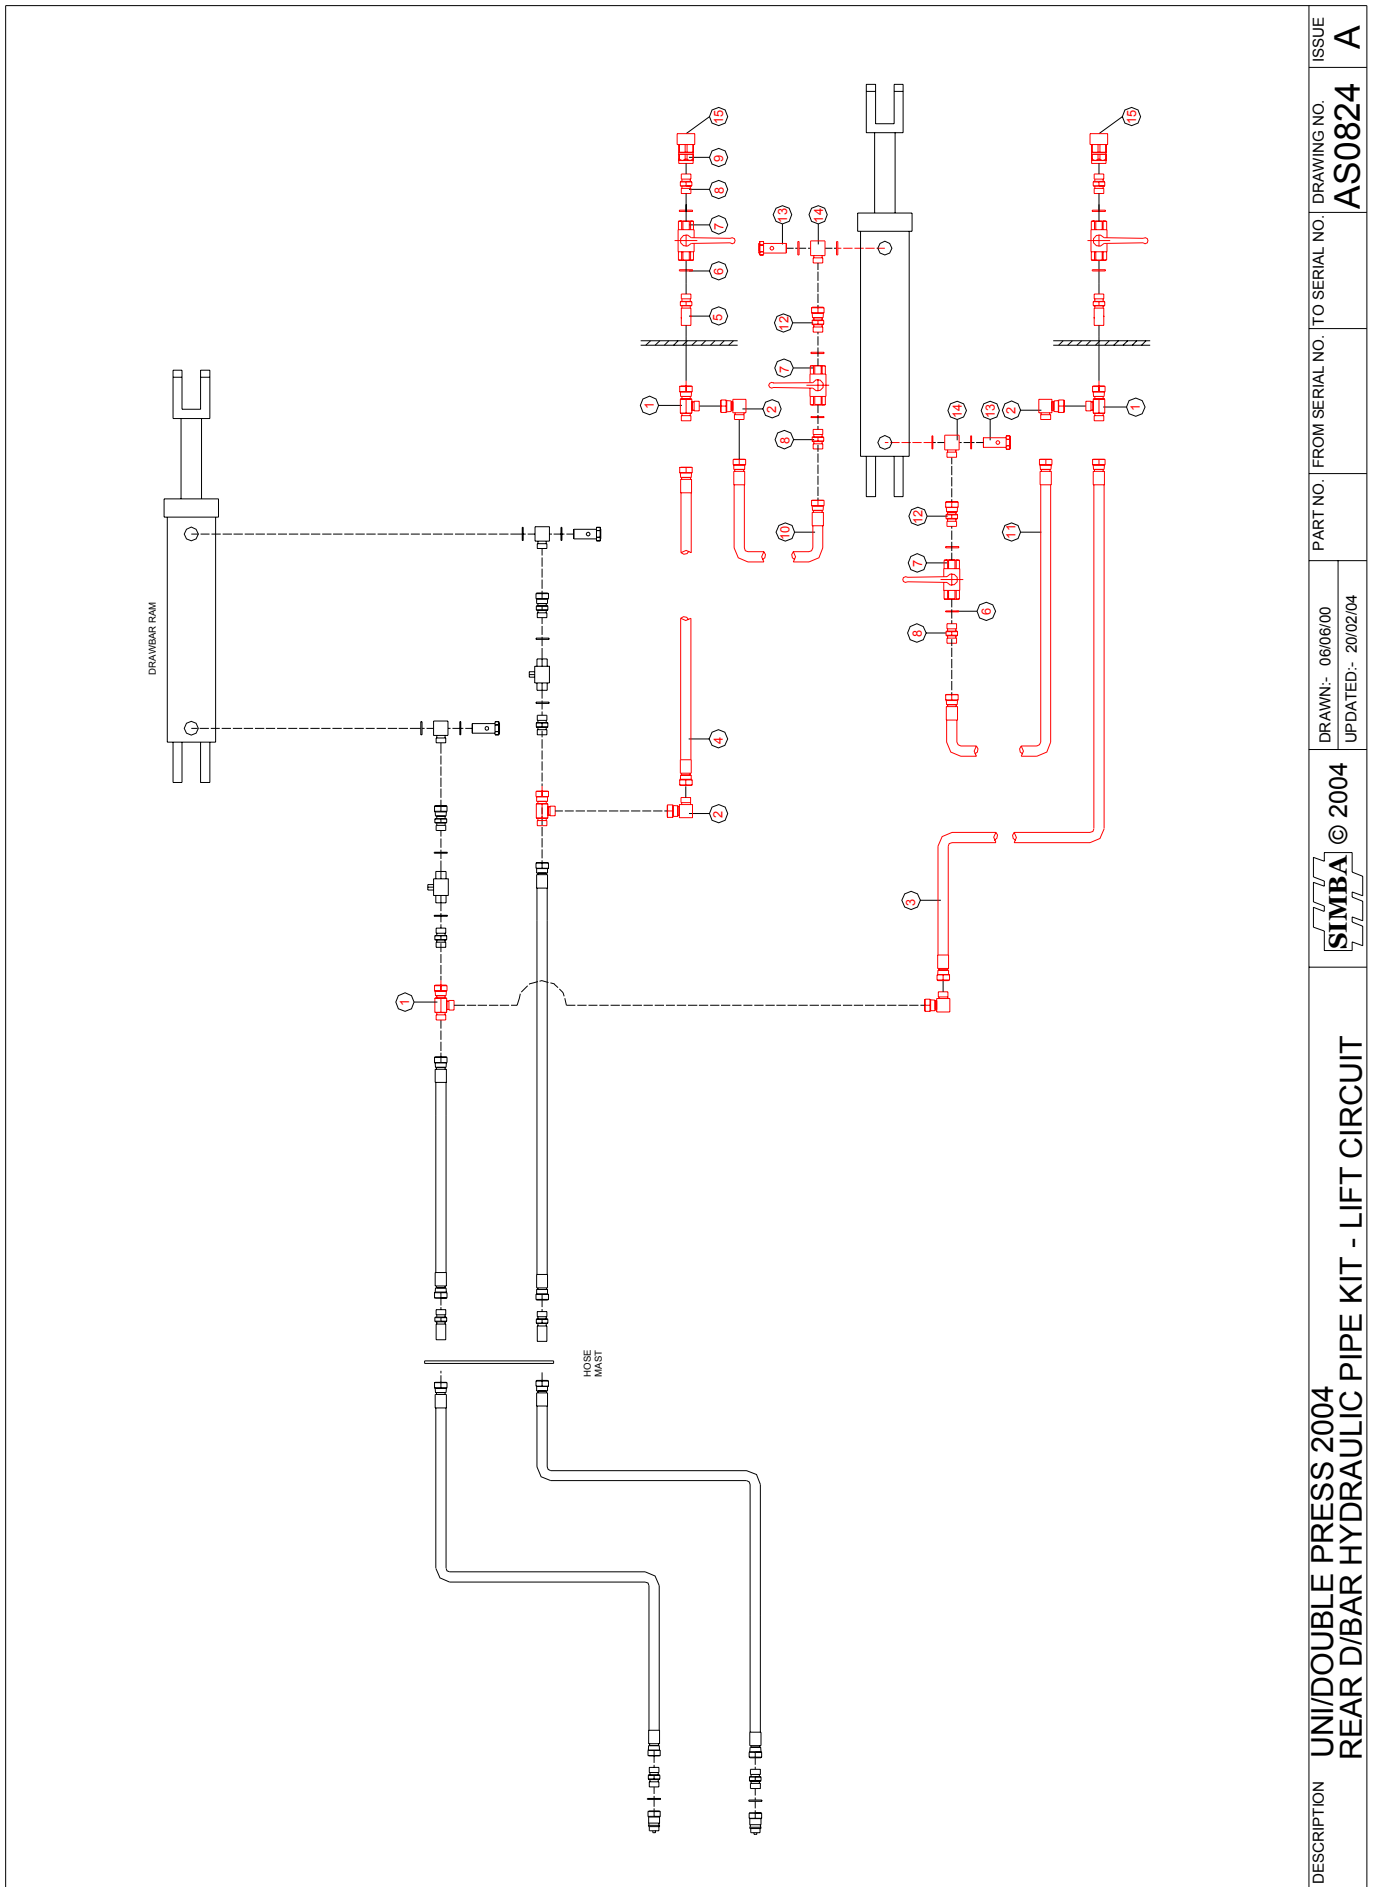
DESCRIPTION
UNI/DOUBLE PRESS 2004
REAR D/BAR HYDRAULIC PIPE KIT - LIFT CIRCUIT

SIMBA © 2004

DRAWN:- 06/06/00
UPDATED:- 20/02/04

PART NO.

FROM SERIAL NO.

TO SERIAL NO.

DRAWING NO.
AS0824

ISSUE
A

DRAWBAR RAM

HOSE MAST

15
9
8
7
6
5
1
2
4
2
13
14
12
7
8
10
15
1
2
13
14
12
7
6
8
11
3
1